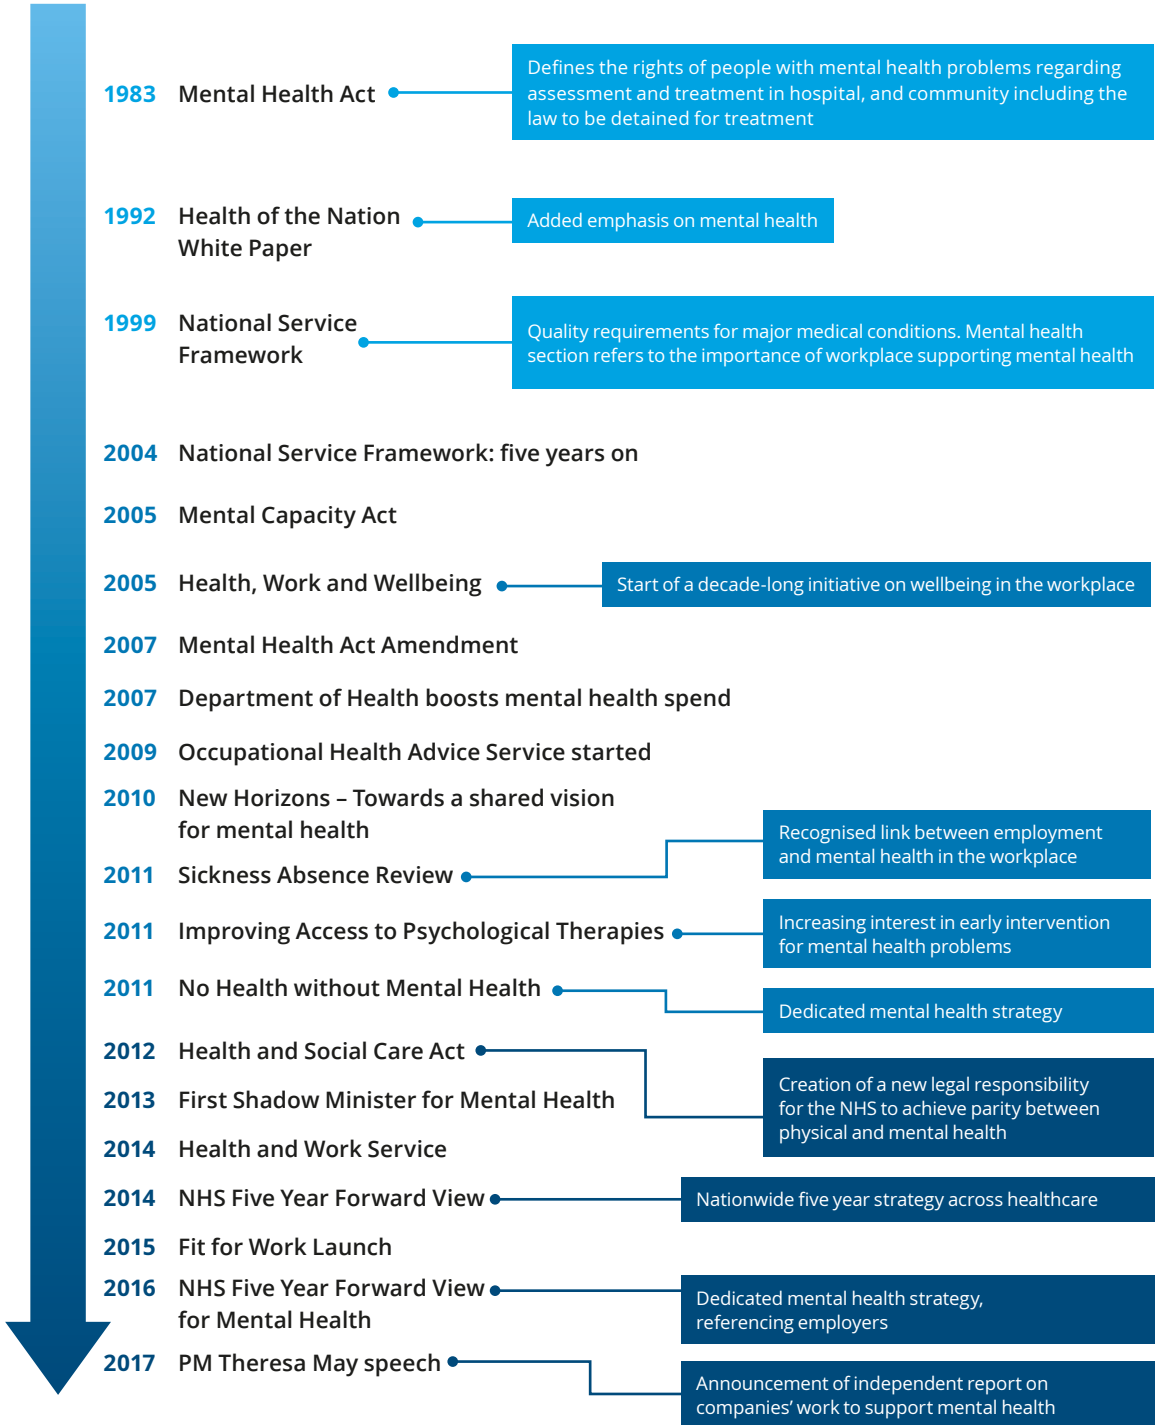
1983 Mental Health Act

Defines the rights of people with mental health problems regarding assessment and treatment in hospital, and community including the law to be detained for treatment

1992 Health of the Nation White Paper

Added emphasis on mental health

1999 National Service Framework

Quality requirements for major medical conditions. Mental health section refers to the importance of workplace supporting mental health

2004 National Service Framework: five years on

2005 Mental Capacity Act

2005 Health, Work and Wellbeing

Start of a decade-long initiative on wellbeing in the workplace

2007 Mental Health Act Amendment

2007 Department of Health boosts mental health spend

2009 Occupational Health Advice Service started

2010 New Horizons – Towards a shared vision for mental health

2011 Sickness Absence Review

Recognised link between employment and mental health in the workplace

2011 Improving Access to Psychological Therapies

Increasing interest in early intervention for mental health problems

2011 No Health without Mental Health

Dedicated mental health strategy

2012 Health and Social Care Act

2013 First Shadow Minister for Mental Health

Creation of a new legal responsibility for the NHS to achieve parity between physical and mental health

2014 Health and Work Service

2014 NHS Five Year Forward View

Nationwide five year strategy across healthcare

2015 Fit for Work Launch

2016 NHS Five Year Forward View for Mental Health

Dedicated mental health strategy, referencing employers

2017 PM Theresa May speech

Announcement of independent report on companies' work to support mental health